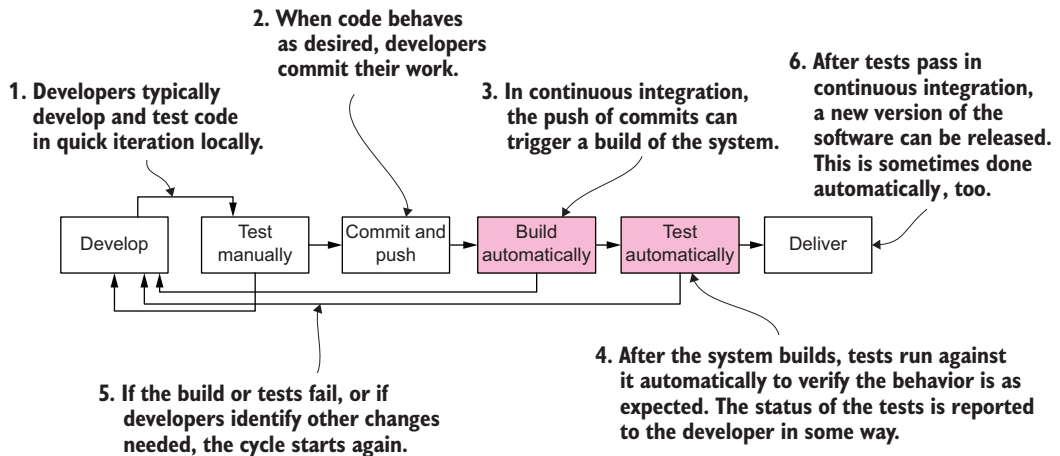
1. Developers typically develop and test code in quick iteration locally.

2. When code behaves as desired, developers commit their work.

3. In continuous integration, the push of commits can trigger a build of the system.

6. After tests pass in continuous integration, a new version of the software can be released. This is sometimes done automatically, too.

Develop

Test manually

Commit and push

Build automatically

Test automatically

Deliver

5. If the build or tests fail, or if developers identify other changes needed, the cycle starts again.

4. After the system builds, tests run against it automatically to verify the behavior is as expected. The status of the tests is reported to the developer in some way.